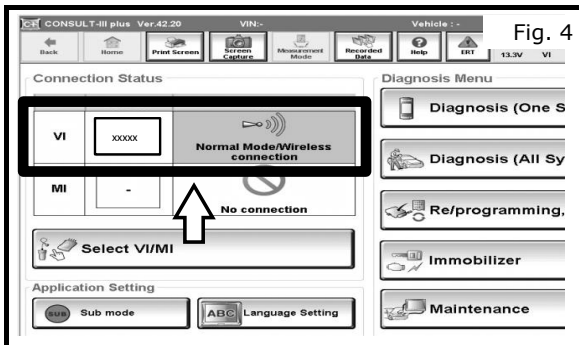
CONSULT-III plus Ver.42.20 VIN:- Vehicle : -

Fig. 4

Back Home Print Screen Screen Capture Measurement Mode Recorded Data Help ERT 13.3V VI

Connection Status

| VI | XXXXX | Normal Mode/Wireless connection |
|---|---|---|
| MI | - | No connection |

Select VI/MI

Application Setting

SUB Sub mode

ABC Language Setting

Diagnosis Menu

Diagnosis (One S

Diagnosis (All Sy

Re/programming,

Immobilizer

Maintenance